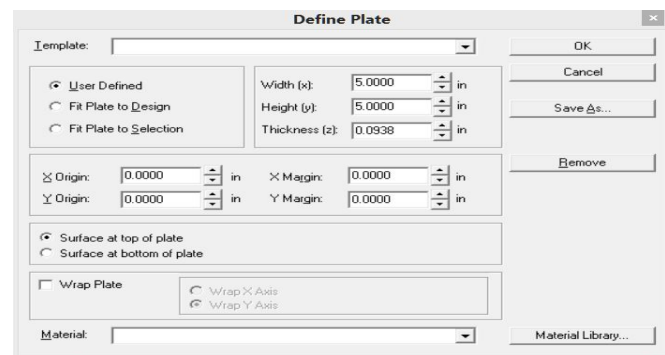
Define Plate

Template:

OK

Cancel

User Defined
Fit Plate to Design
Fit Plate to Selection

Width (x): 5.0000 in
Height (y): 5.0000 in
Thickness (z): 0.0938 in

Save As...

Remove

X Origin: 0.0000 in
Y Origin: 0.0000 in
X Margin: 0.0000 in
Y Margin: 0.0000 in

Surface at top of plate
Surface at bottom of plate

Wrap Plate
Wrap X Axis
Wrap Y Axis

Material:

Material Library...